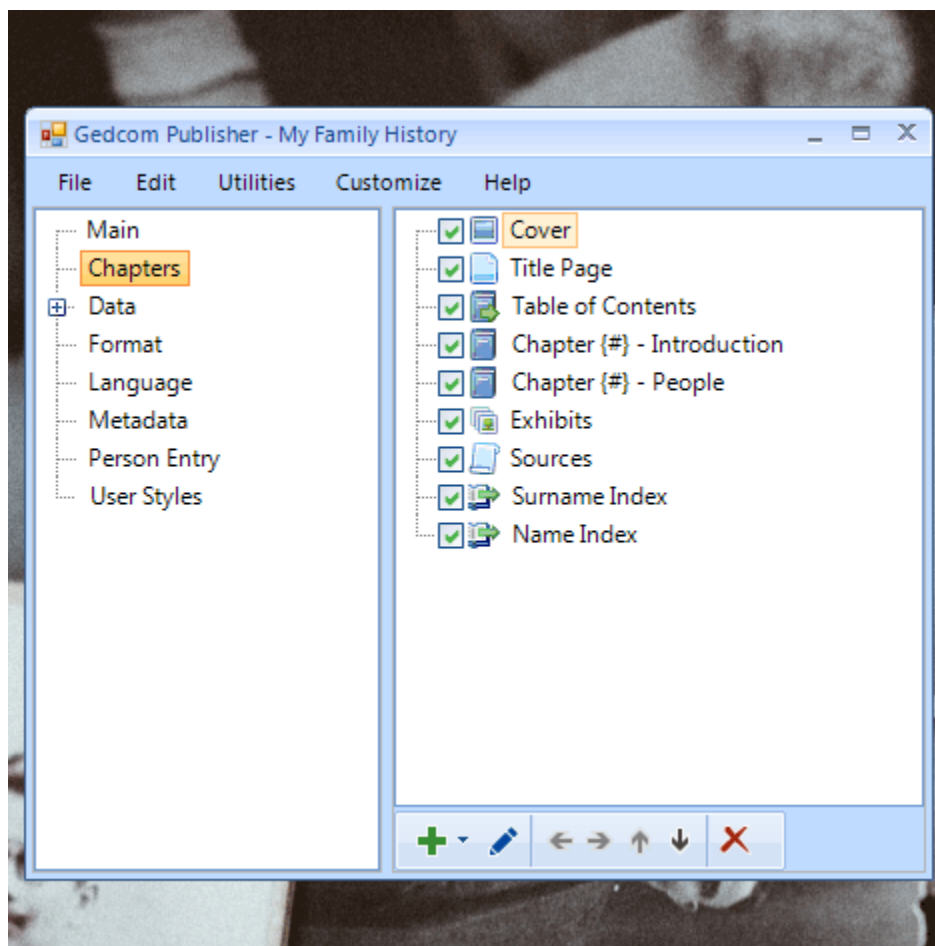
Gedcom Publisher - My Family History

File Edit Utilities Customize Help

Main
Chapters
Data
Format
Language
Metadata
Person Entry
User Styles

Cover
Title Page
Table of Contents
Chapter {#} - Introduction
Chapter {#} - People
Exhibits
Sources
Surname Index
Name Index